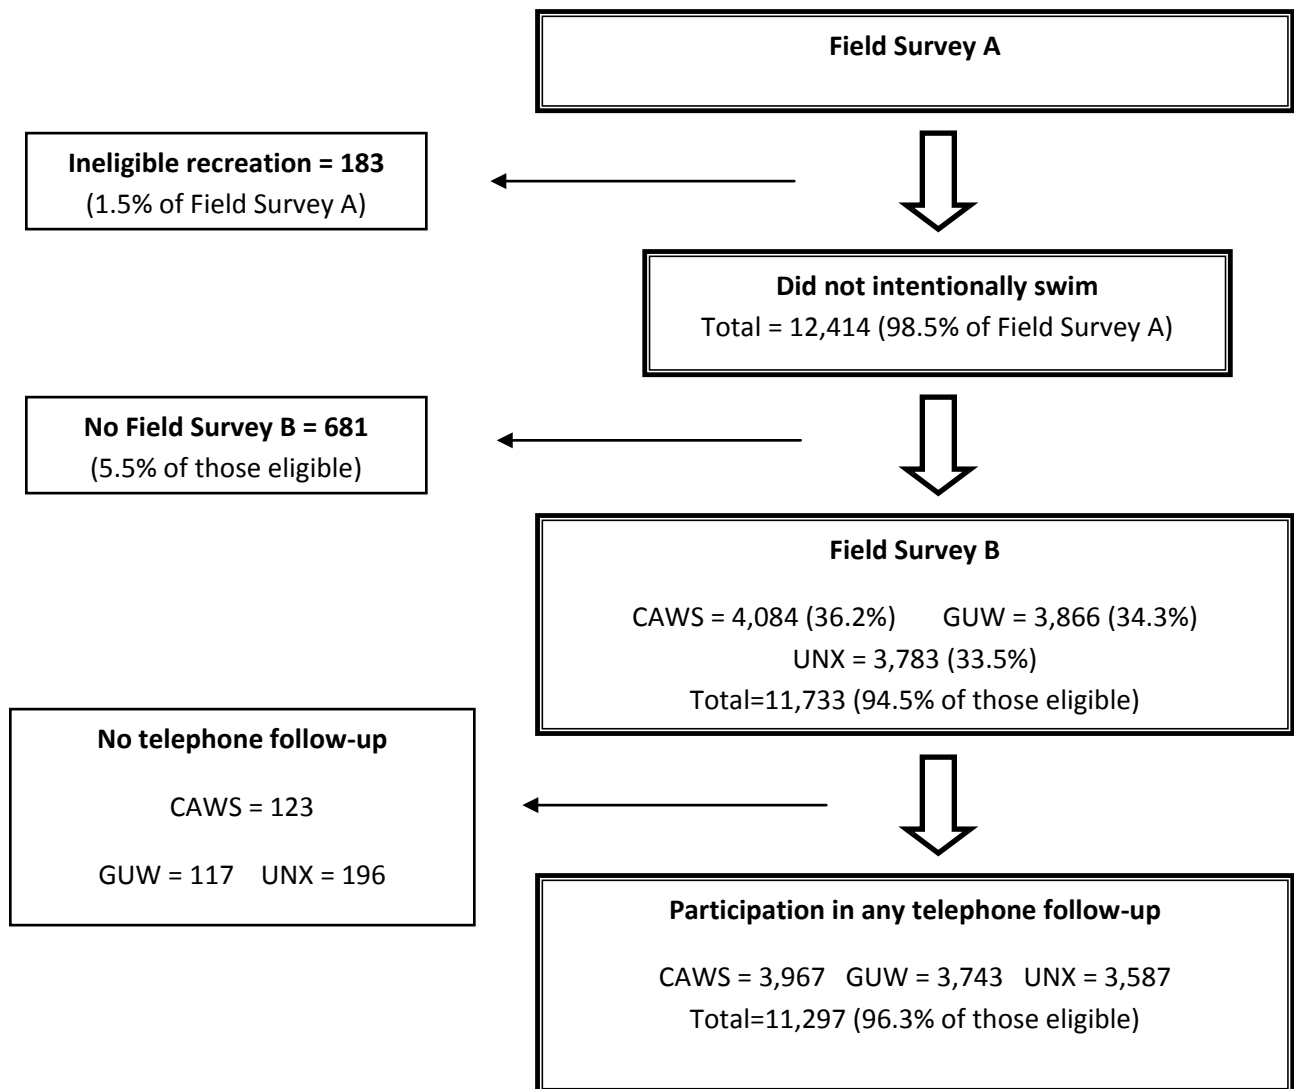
Field Survey A

Ineligible recreation = 183
(1.5% of Field Survey A)

Did not intentionally swim
Total = 12,414 (98.5% of Field Survey A)

No Field Survey B = 681
(5.5% of those eligible)

Field Survey B

CAWS = 4,084 (36.2%) GUW = 3,866 (34.3%)
UNX = 3,783 (33.5%)
Total=11,733 (94.5% of those eligible)

No telephone follow-up

CAWS = 123

GUW = 117 UNX = 196

Participation in any telephone follow-up

CAWS = 3,967 GUW = 3,743 UNX = 3,587
Total=11,297 (96.3% of those eligible)